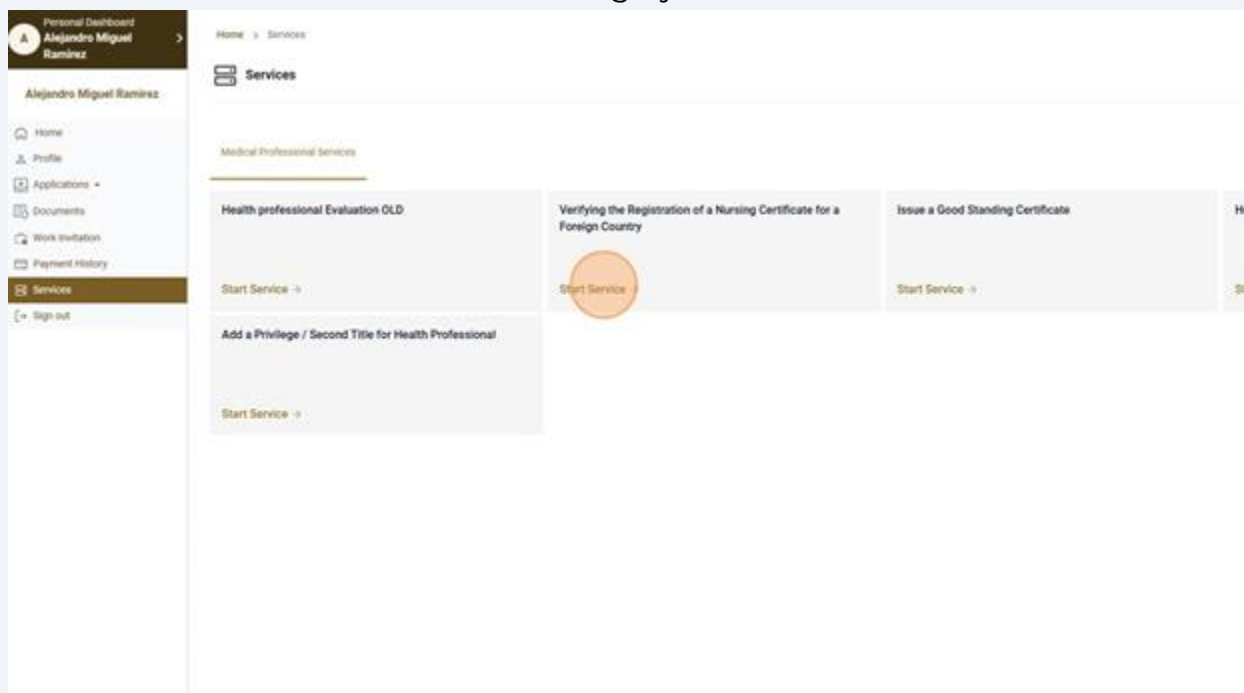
Personal Dashboard
A Alejandro Miguel Ramirez

Alejandro Miguel Ramirez

Home
Profile
Applications
Documents
Work Invitation
Payment History
Services
Sign out

Home > Services

Services

Medical Professional Services

Health professional Evaluation OLD

Start Service →

Verifying the Registration of a Nursing Certificate for a Foreign Country

Start Service →

Issue a Good Standing Certificate

Start Service →

H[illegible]

S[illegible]

Add a Privilege / Second Title for Health Professional

Start Service →